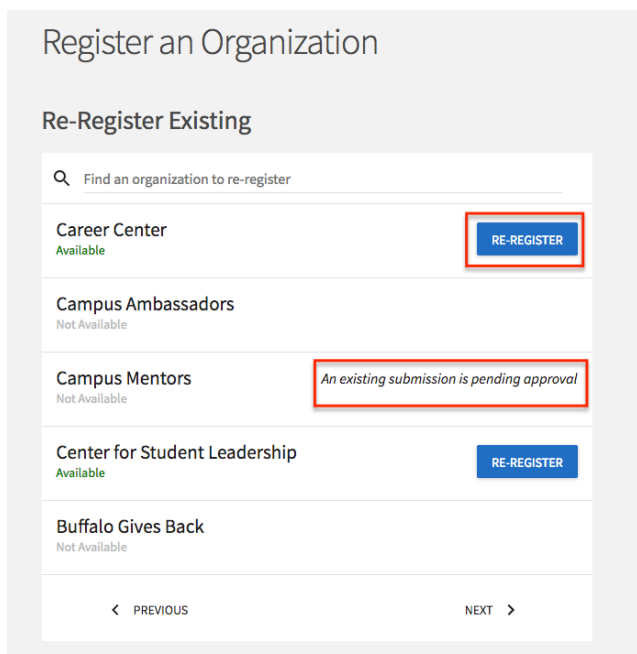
Register an Organization

Re-Register Existing

Find an organization to re-register

Career Center
Available

RE-REGISTER

Campus Ambassadors
Not Available

Campus Mentors
Not Available

*An existing submission is pending approval*

Center for Student Leadership
Available

RE-REGISTER

Buffalo Gives Back
Not Available

PREVIOUS

NEXT